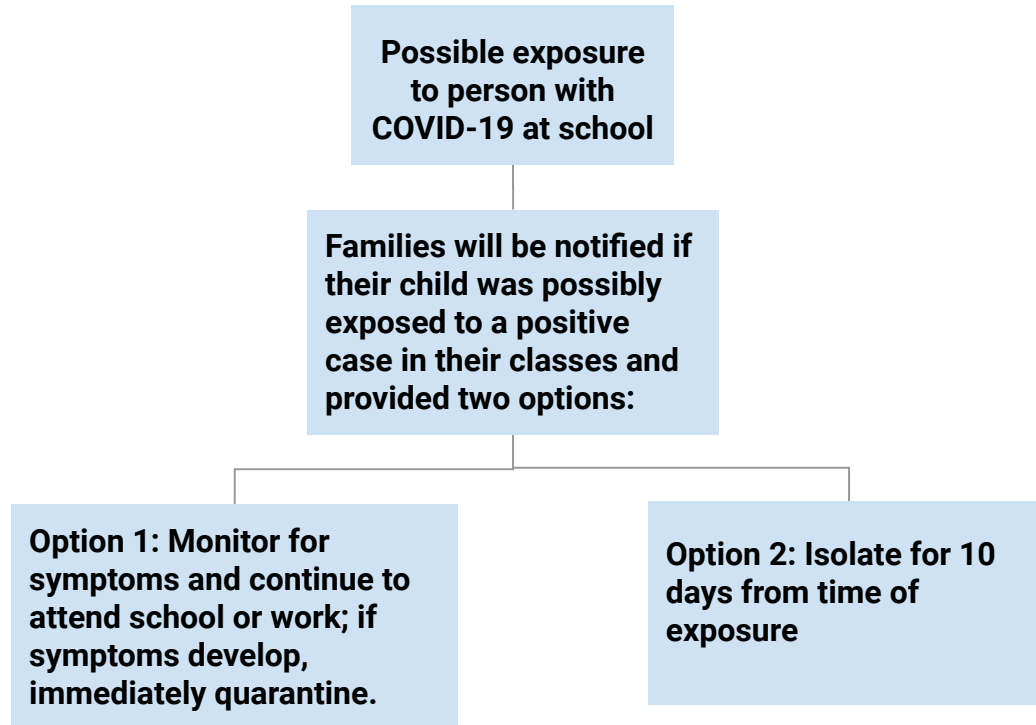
Possible exposure to person with COVID-19 at school

Families will be notified if their child was possibly exposed to a positive case in their classes and provided two options:

Option 1: Monitor for symptoms and continue to attend school or work; if symptoms develop, immediately quarantine.

Option 2: Isolate for 10 days from time of exposure